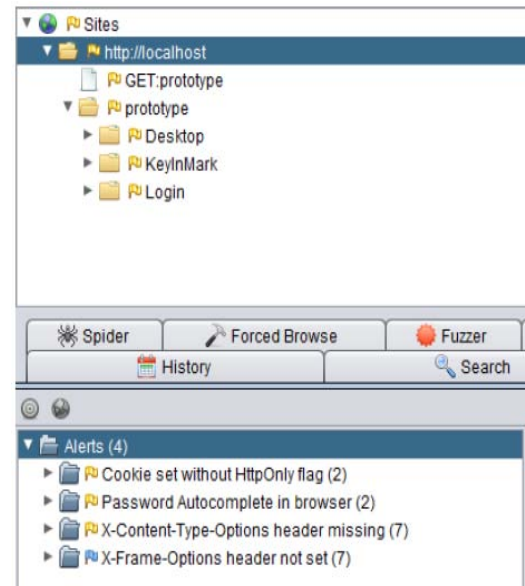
Sites
http://localhost
GET:prototype
prototype
Desktop
KeyInMark
Login

Spider
Forced Browse
Fuzzer
History
Search

Alerts (4)
Cookie set without HttpOnly flag (2)
Password Autocomplete in browser (2)
X-Content-Type-Options header missing (7)
X-Frame-Options header not set (7)